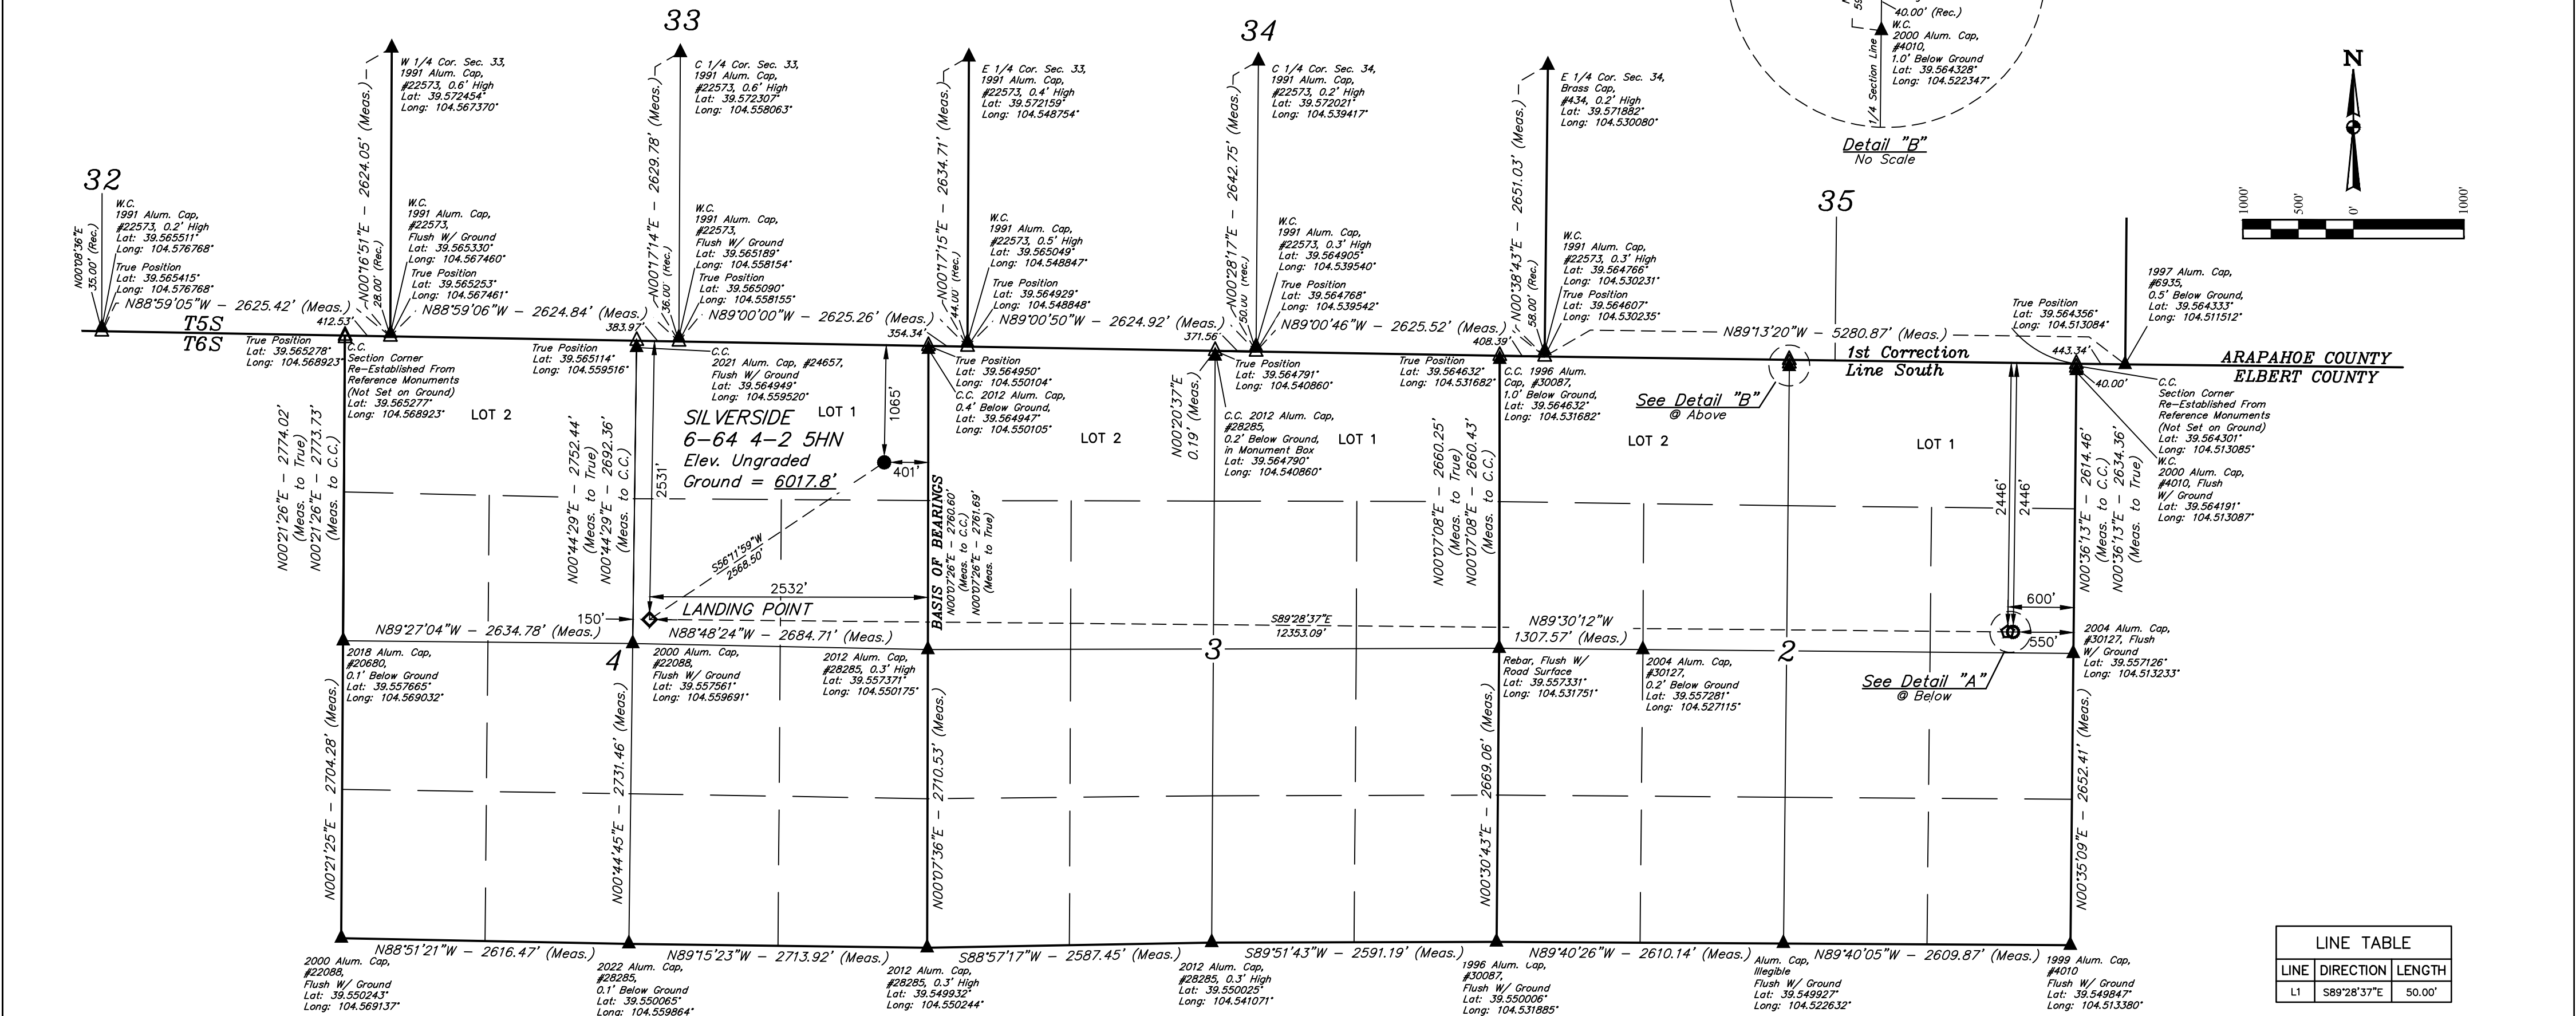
33

34

32

35

40.00' (Rec.)
W.C.
2000 Alum. Cap,
#4010,
1.0' Below Ground
Lat: 39.564328°
Long: 104.522347°

1/4 Section Line

Detail "B"
No Scale

N

1000' 500' 0' 1000'

W 1/4 Cor. Sec. 33,
1991 Alum. Cap,
#22573, 0.6' High
Lat: 39.572454°
Long: 104.567370°

C 1/4 Cor. Sec. 33,
1991 Alum. Cap,
#22573, 0.6' High
Lat: 39.572307°
Long: 104.558063°

E 1/4 Cor. Sec. 33,
1991 Alum. Cap,
#22573, 0.4' High
Lat: 39.572159°
Long: 104.548754°

C 1/4 Cor. Sec. 34,
1991 Alum. Cap,
#22573, 0.2' High
Lat: 39.572021°
Long: 104.539417°

E 1/4 Cor. Sec. 34,
Brass Cap,
#434, 0.2' High
Lat: 39.571882°
Long: 104.530080°

N00°16'51"E – 2624.05' (Meas.)
N00°17'14"E – 2629.78' (Meas.)
N00°17'15"E – 2634.71' (Meas.)
N00°28'17"E – 2642.75' (Meas.)
N00°38'43"E – 2651.03' (Meas.)

W.C.
1991 Alum. Cap,
#22573, 0.2' High
Lat: 39.565511°
Long: 104.576768°
True Position
Lat: 39.565415°
Long: 104.576768°

N00°08'36"E
35.00' (Rec.)

W.C.
1991 Alum. Cap,
#22573,
Flush W/ Ground
Lat: 39.565330°
Long: 104.567460°
True Position
Lat: 39.565253°
Long: 104.567461°

N00°16'51"E
28.00' (Rec.)

W.C.
1991 Alum. Cap,
#22573,
Flush W/ Ground
Lat: 39.565189°
Long: 104.558154°
True Position
Lat: 39.565090°
Long: 104.558155°

N00°17'14"E
36.00' (Rec.)

W.C.
1991 Alum. Cap,
#22573, 0.5' High
Lat: 39.565049°
Long: 104.548847°
True Position
Lat: 39.564929°
Long: 104.548848°

N00°17'15"E
44.00' (Rec.)

W.C.
1991 Alum. Cap,
#22573, 0.3' High
Lat: 39.564905°
Long: 104.539540°
True Position
Lat: 39.564768°
Long: 104.539542°

N00°28'17"E
50.00' (Rec.)

W.C.
1991 Alum. Cap,
#22573, 0.3' High
Lat: 39.564766°
Long: 104.530231°
True Position
Lat: 39.564607°
Long: 104.530235°

N00°38'43"E
58.00' (Rec.)

1997 Alum. Cap,
#6935,
0.5' Below Ground,
Lat: 39.564333°
Long: 104.511512°

True Position
Lat: 39.564356°
Long: 104.513084°

N88°59'05"W – 2625.42' (Meas.)
N88°59'06"W – 2624.84' (Meas.)
N89°00'00"W – 2625.26' (Meas.)
N89°00'50"W – 2624.92' (Meas.)
N89°00'46"W – 2625.52' (Meas.)
N89°13'20"W – 5280.87' (Meas.)

T5S
T6S

412.53'
383.97'
354.34'
371.56'
408.39'
443.34'

True Position
Lat: 39.565278°
Long: 104.568923°

C.C.
Section Corner
Re-Established From
Reference Monuments
(Not Set on Ground)
Lat: 39.565277°
Long: 104.568923°

True Position
Lat: 39.565114°
Long: 104.559516°

C.C.
2021 Alum. Cap, #24657,
Flush W/ Ground
Lat: 39.564949°
Long: 104.559520°

True Position
Lat: 39.564950°
Long: 104.550104°

C.C. 2012 Alum. Cap,
0.4' Below Ground,
Lat: 39.564947°
Long: 104.550105°

True Position
Lat: 39.564791°
Long: 104.540860°

C.C. 2012 Alum. Cap,
#28285,
0.2' Below Ground,
in Monument Box
Lat: 39.564790°
Long: 104.540860°

True Position
Lat: 39.564632°
Long: 104.531682°

C.C. 1996 Alum.
Cap, #30087,
1.0' Below Ground,
Lat: 39.564632°
Long: 104.531682°

1st Correction
Line South

ARAPAHOE COUNTY
ELBERT COUNTY

40.00'

C.C.
Section Corner
Re-Established From
Reference Monuments
(Not Set on Ground)
Lat: 39.564301°
Long: 104.513085°
W.C.
2000 Alum. Cap,
#4010, Flush
W/ Ground
Lat: 39.564191°
Long: 104.513087°

See Detail "B"
@ Above

LOT 2
LOT 1
LOT 2
LOT 1
LOT 2
LOT 1

SILVERSIDE
6-64 4-2 5HN
Elev. Ungraded
Ground = 6017.8'

1065'
401'
2531'
S56°11'59"W
2568.50'
2532'
150'
LANDING POINT

BASIS OF BEARINGS
N00°07'26"E – 2760.60'
(Meas. to C.C.)
N00°07'26"E – 2761.69'
(Meas. to True)

N00°21'26"E – 2774.02'
(Meas. to True)
N00°21'26"E – 2773.73'
(Meas. to C.C.)

N00°44'29"E – 2752.44'
(Meas. to True)
N00°44'29"E – 2692.36'
(Meas. to C.C.)

N00°20'37"E
0.19' (Meas.)

N00°07'08"E – 2660.25'
(Meas. to True)
N00°07'08"E – 2660.43'
(Meas. to C.C.)

N00°36'13"E – 2614.46'
(Meas. to C.C.)
N00°36'13"E – 2634.36'
(Meas. to True)

2446'
2446'
600'
550'

N89°27'04"W – 2634.78' (Meas.)
N88°48'24"W – 2684.71' (Meas.)
S89°28'37"E
12353.09'
N89°30'12"W
1307.57' (Meas.)

4
3
2

2018 Alum. Cap,
#20680,
0.1' Below Ground
Lat: 39.557665°
Long: 104.569032°

2000 Alum. Cap,
#22088,
Flush W/ Ground
Lat: 39.557561°
Long: 104.559691°

2012 Alum. Cap,
#28285, 0.3' High
Lat: 39.557371°
Long: 104.550175°

Rebar, Flush W/
Road Surface
Lat: 39.557331°
Long: 104.531751°

2004 Alum. Cap,
#30127,
0.2' Below Ground
Lat: 39.557281°
Long: 104.527115°

See Detail "A"
@ Below

2004 Alum. Cap,
#30127, Flush
W/ Ground
Lat: 39.557126°
Long: 104.513233°

N00°21'25"E – 2704.28' (Meas.)
N00°44'45"E – 2731.46' (Meas.)
N00°07'36"E – 2710.53' (Meas.)
N00°30'43"E – 2669.06' (Meas.)
N00°35'09"E – 2652.41' (Meas.)

N88°51'21"W – 2616.47' (Meas.)
N89°15'23"W – 2713.92' (Meas.)
S88°57'17"W – 2587.45' (Meas.)
S89°51'43"W – 2591.19' (Meas.)
N89°40'26"W – 2610.14' (Meas.)
N89°40'05"W – 2609.87' (Meas.)

2000 Alum. Cap,
#22088,
Flush W/ Ground
Lat: 39.550243°
Long: 104.569137°

2022 Alum. Cap,
#28285,
0.1' Below Ground
Lat: 39.550065°
Long: 104.559864°

2012 Alum. Cap,
#28285, 0.3' High
Lat: 39.549932°
Long: 104.550244°

2012 Alum. Cap,
#28285, 0.3' High
Lat: 39.550025°
Long: 104.541071°

1996 Alum. Cap,
#30087,
Flush W/ Ground
Lat: 39.550006°
Long: 104.531885°

Alum. Cap,
Illegible
Flush W/ Ground
Lat: 39.549927°
Long: 104.522632°

1999 Alum. Cap,
#4010
Flush W/ Ground
Lat: 39.549847°
Long: 104.513380°

| LINE TABLE | | |
|---|---|---|
| LINE | DIRECTION | LENGTH |
| L1 | S89°28'37"E | 50.00' |